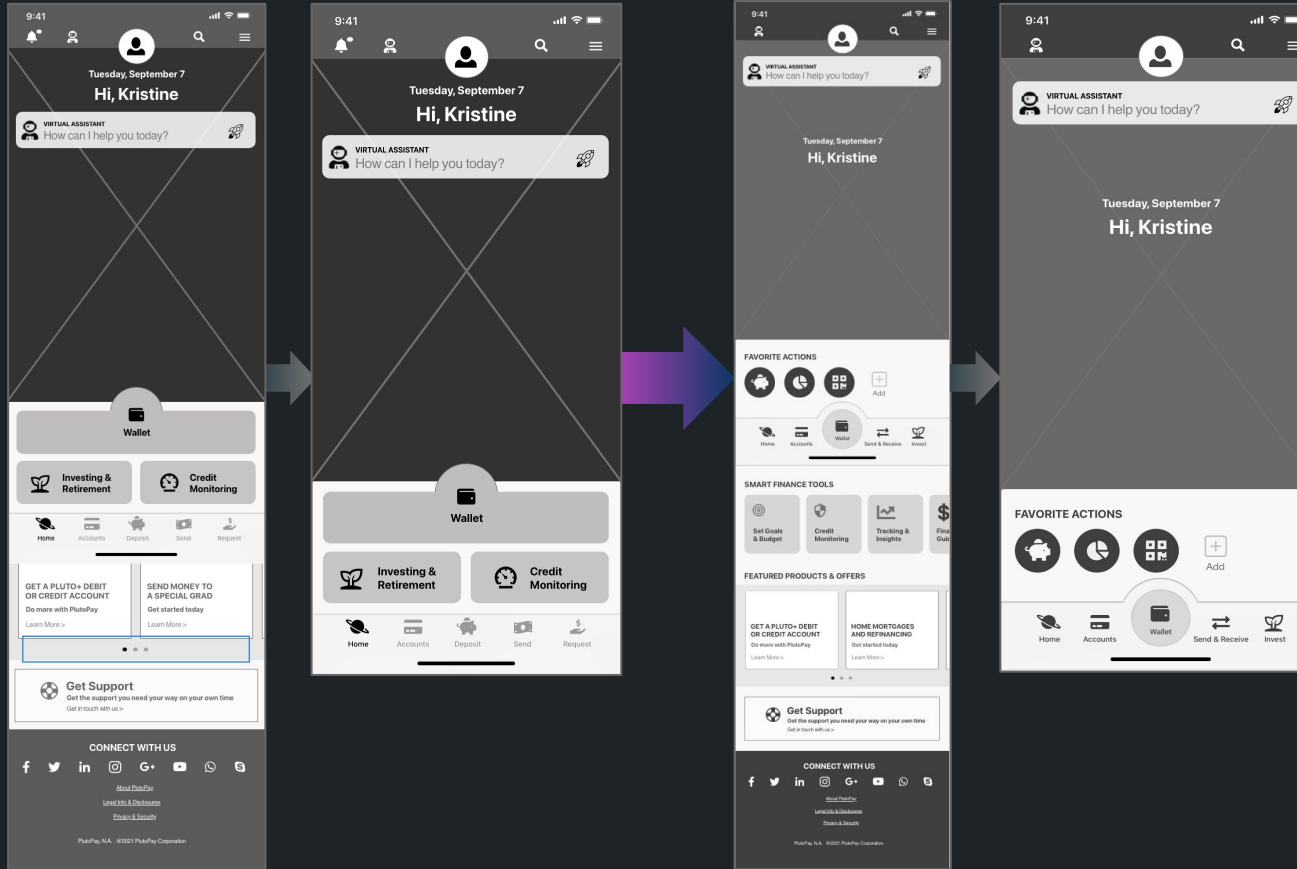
9:41

Tuesday, September 7
Hi, Kristine

VIRTUAL ASSISTANT
How can I help you today?

Wallet

Investing & Retirement

Credit Monitoring

Home Accounts Deposit Send Request

GET A PLUTO+ DEBIT OR CREDIT ACCOUNT
Do more with PlutoPay
Learn More >

SEND MONEY TO A SPECIAL GRAD
Get started today
Learn More >

Get Support
Get the support you need your way on your own time
Get in touch with us >

CONNECT WITH US

About PlutoPay
Legal Info & Disclosures
Privacy & Security

PlutoPay, N.A. ©2021 PlutoPay Corporation

9:41

Tuesday, September 7
Hi, Kristine

VIRTUAL ASSISTANT
How can I help you today?

Wallet

Investing & Retirement

Credit Monitoring

Home Accounts Deposit Send Request

9:41

VIRTUAL ASSISTANT
How can I help you today?

Tuesday, September 7
Hi, Kristine

FAVORITE ACTIONS

Add

Home Accounts Wallet Send & Receive Invest

SMART FINANCE TOOLS

Set Goals & Budget

Credit Monitoring

Tracking & Insights

Fina Guid

FEATURED PRODUCTS & OFFERS

GET A PLUTO+ DEBIT OR CREDIT ACCOUNT
Do more with PlutoPay
Learn More >

HOME MORTGAGES AND REFINANCING
Get started today
Learn More >

Get Support
Get the support you need your way on your own time
Get in touch with us >

CONNECT WITH US

About PlutoPay
Legal Info & Disclosures
Privacy & Security

PlutoPay, N.A. ©2021 PlutoPay Corporation

9:41

VIRTUAL ASSISTANT
How can I help you today?

Tuesday, September 7
Hi, Kristine

FAVORITE ACTIONS

Add

Home Accounts Wallet Send & Receive Invest